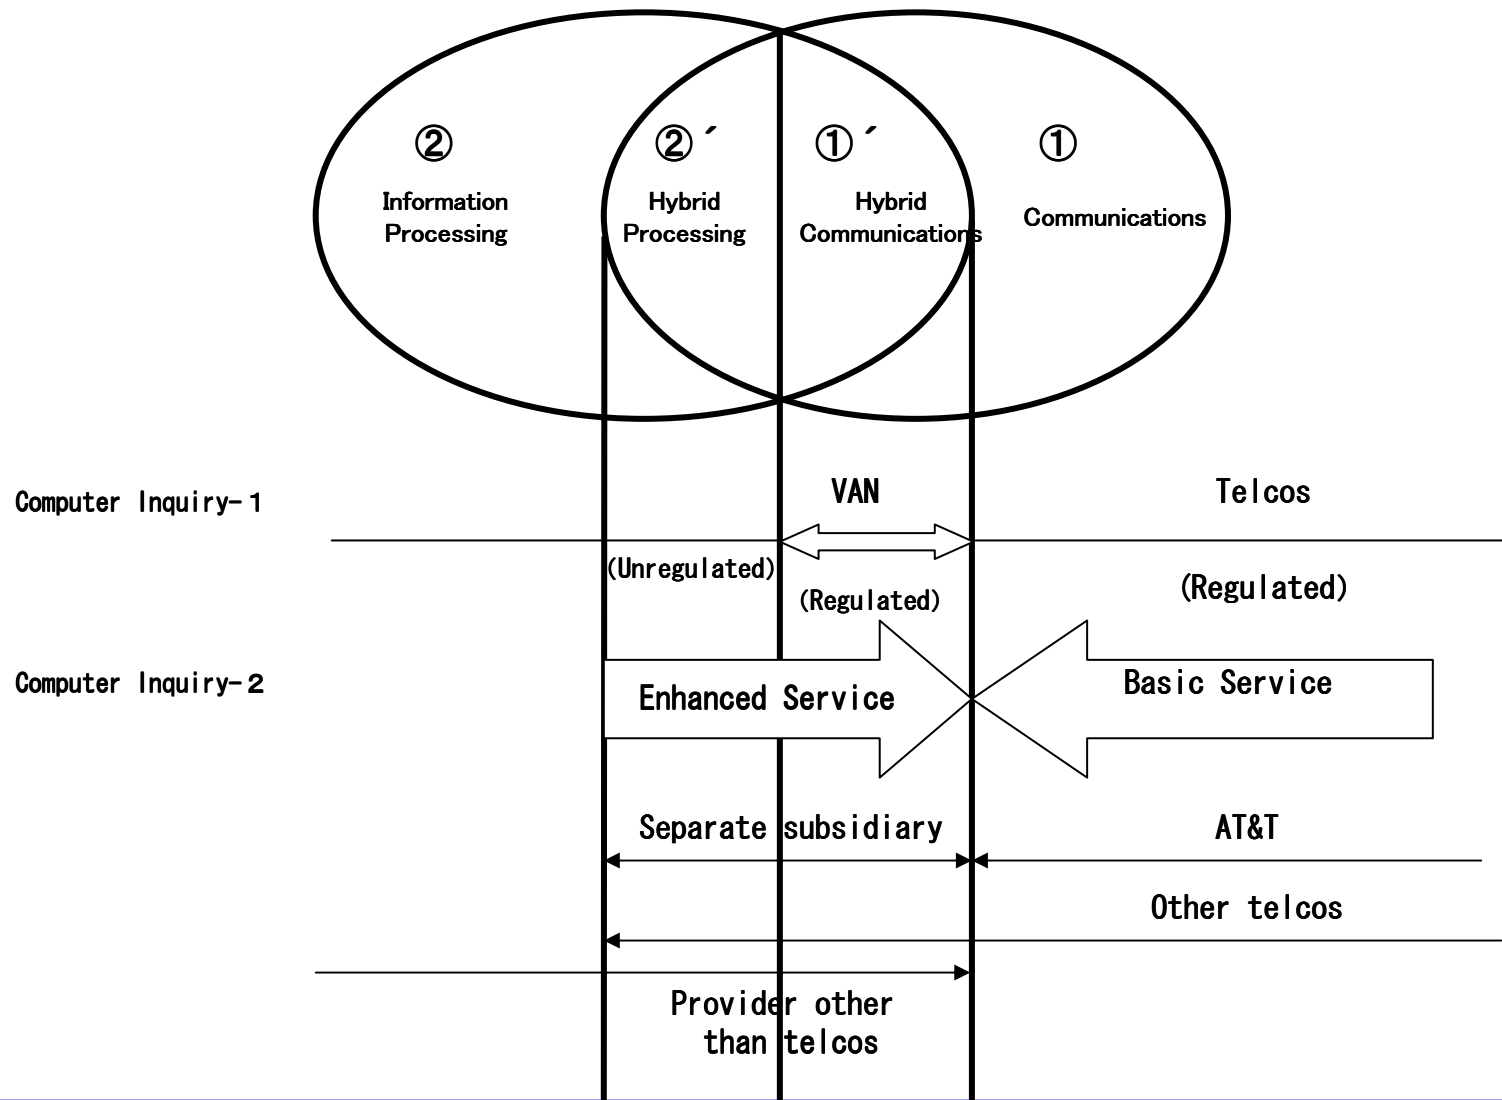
②
Information Processing

②´
Hybrid Processing

①´
Hybrid Communications

①
Communications

Computer Inquiry-1

VAN

Telcos

(Unregulated)

(Regulated)

(Regulated)

Computer Inquiry-2

Enhanced Service

Basic Service

Separate subsidiary

AT&T

Other telcos

Provider other than telcos